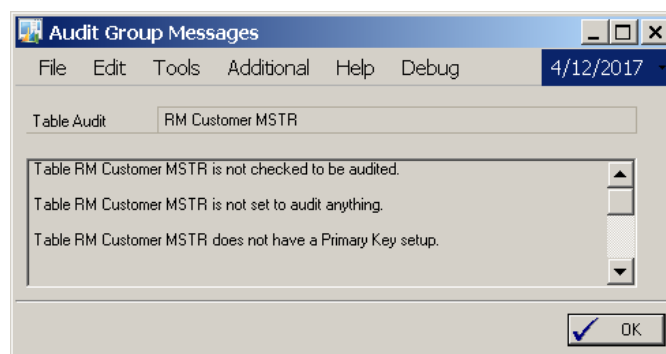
Audit Group Messages

File Edit Tools Additional Help Debug 4/12/2017

Table Audit RM Customer MSTR

Table RM Customer MSTR is not checked to be audited.

Table RM Customer MSTR is not set to audit anything.

Table RM Customer MSTR does not have a Primary Key setup.

OK